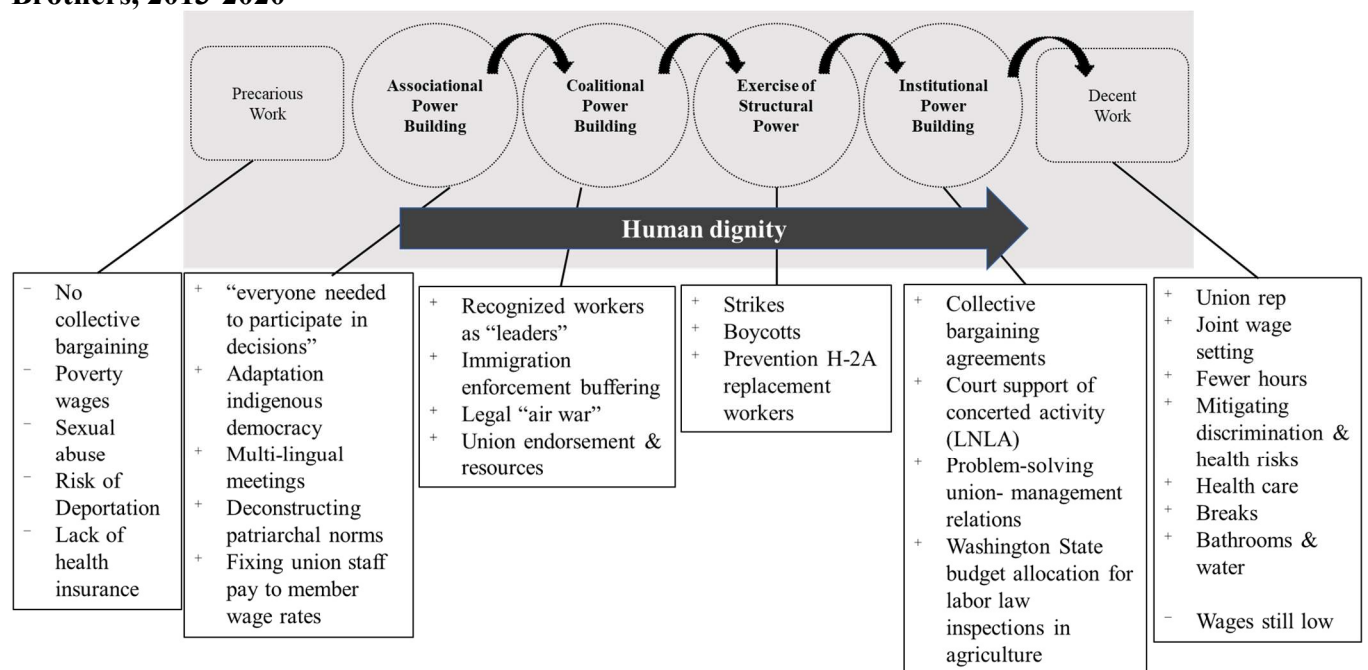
Brothers, 2013-2020

Precarious Work

Associational Power Building

Coalitional Power Building

Exercise of Structural Power

Institutional Power Building

Decent Work

Human dignity

- No collective bargaining
- Poverty wages
- Sexual abuse
- Risk of Deportation
- Lack of health insurance

+ "everyone needed to participate in decisions"
+ Adaptation indigenous democracy
+ Multi-lingual meetings
+ Deconstructing patriarchal norms
+ Fixing union staff pay to member wage rates

+ Recognized workers as "leaders"
+ Immigration enforcement buffering
+ Legal "air war"
+ Union endorsement & resources

+ Strikes
+ Boycotts
+ Prevention H-2A replacement workers

+ Collective bargaining agreements
+ Court support of concerted activity (LNLA)
+ Problem-solving union- management relations
+ Washington State budget allocation for labor law inspections in agriculture

+ Union rep
+ Joint wage setting
+ Fewer hours
+ Mitigating discrimination & health risks
+ Health care
+ Breaks
+ Bathrooms & water

- Wages still low